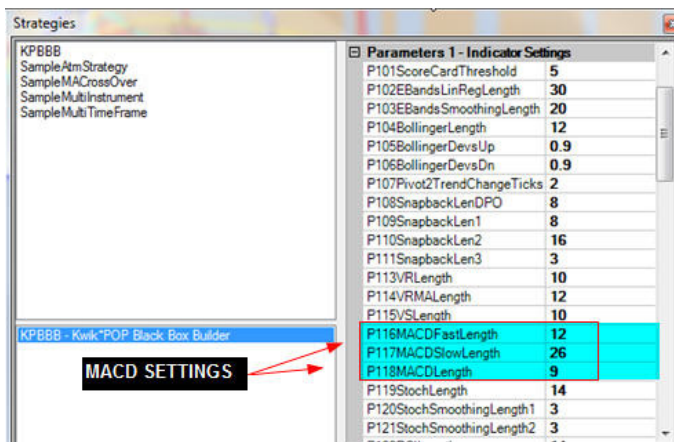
Strategies

KPBBB
SampleAtmStrategy
SampleMACrossOver
SampleMultiInstrument
SampleMultiTimeFrame

KPBBB - Kwik*POP Black Box Builder

MACD SETTINGS

Parameters 1 - Indicator Settings

| | |
|---|---|
| P101ScoreCardThreshold | 5 |
| P102EBandsLinRegLength | 30 |
| P103EBandsSmoothingLength | 20 |
| P104BollingerLength | 12 |
| P105BollingerDevsUp | 0.9 |
| P106BollingerDevsDn | 0.9 |
| P107Pivot2TrendChangeTicks | 2 |
| P108SnapbackLenDPO | 8 |
| P109SnapbackLen1 | 8 |
| P110SnapbackLen2 | 16 |
| P111SnapbackLen3 | 3 |
| P113VRLength | 10 |
| P114VRMALength | 12 |
| P115VSLength | 10 |
| P116MACDFastLength | 12 |
| P117MACDSlowLength | 26 |
| P118MACDLength | 9 |
| P119StochLength | 14 |
| P120StochSmoothingLength1 | 3 |
| P121StochSmoothingLength2 | 3 |